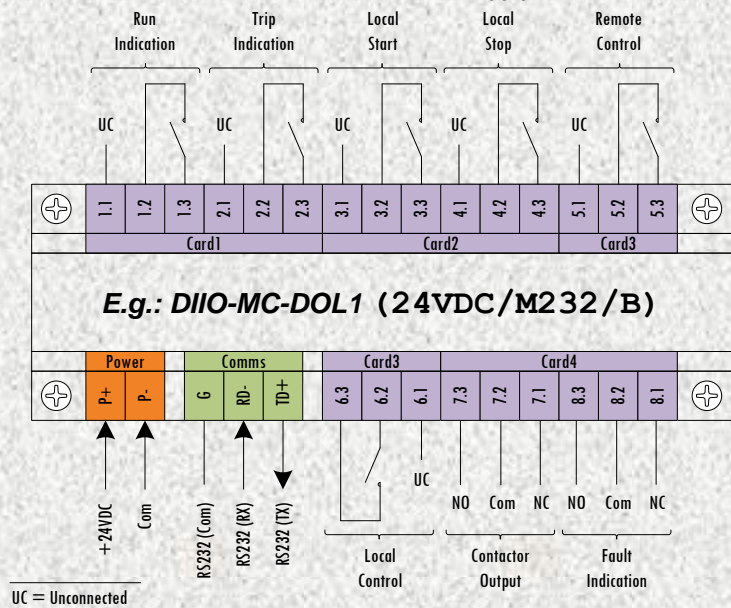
Run Indication

Trip Indication

Local Start

Local Stop

Remote Control

UC UC UC UC UC

1.1 1.2 1.3 2.1 2.2 2.3 3.1 3.2 3.3 4.1 4.2 4.3 5.1 5.2 5.3

Card1 Card2 Card3

E.g.: DIIO-MC-DOL1 (24VDC/M232/B)

Power Comms Card3 Card4

P+ P- G RD- TD+ 6.3 6.2 6.1 7.3 7.2 7.1 8.3 8.2 8.1

UC

NO Com NC NO Com NC

+24VDC Com RS232 (Com) RS232 (RX) RS232 (TX)

Local Control

Contactor Output

Fault Indication

UC = Unconnected